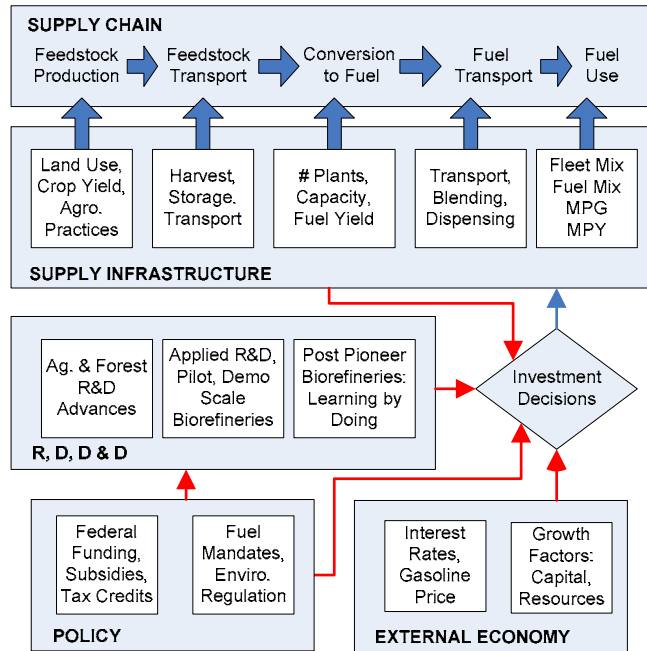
SUPPLY CHAIN

Feedstock Production

Feedstock Transport

Conversion to Fuel

Fuel Transport

Fuel Use

Land Use, Crop Yield, Agro. Practices

Harvest, Storage. Transport

# Plants, Capacity, Fuel Yield

Transport, Blending, Dispensing

Fleet Mix Fuel Mix MPG MPY

SUPPLY INFRASTRUCTURE

Ag. & Forest R&D Advances

Applied R&D, Pilot, Demo Scale Biorefineries

Post Pioneer Biorefineries: Learning by Doing

Investment Decisions

R, D, D & D

Federal Funding, Subsidies, Tax Credits

Fuel Mandates, Enviro. Regulation

POLICY

Interest Rates, Gasoline Price

Growth Factors: Capital, Resources

EXTERNAL ECONOMY